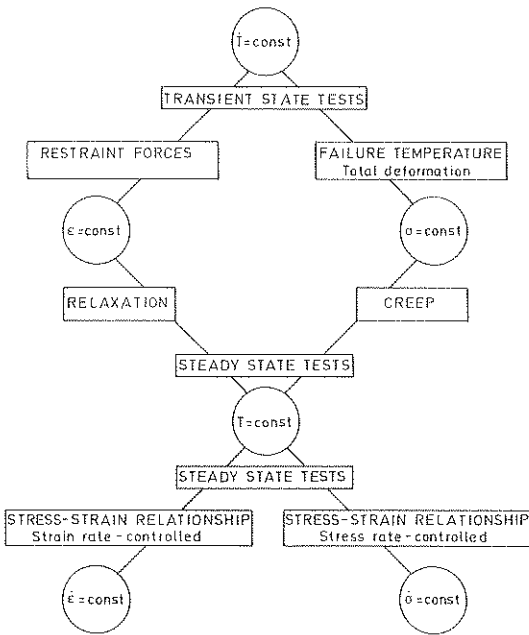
$\dot{T}$=const

TRANSIENT STATE TESTS

RESTRAINT FORCES

FAILURE TEMPERATURE
Total deformation

ε=const

σ=const

RELAXATION

CREEP

STEADY STATE TESTS

T=const

STEADY STATE TESTS

STRESS-STRAIN RELATIONSHIP
Strain rate-controlled

STRESS-STRAIN RELATIONSHIP
Stress rate-controlled

$\dot{\varepsilon}$=const

$\dot{\sigma}$=const